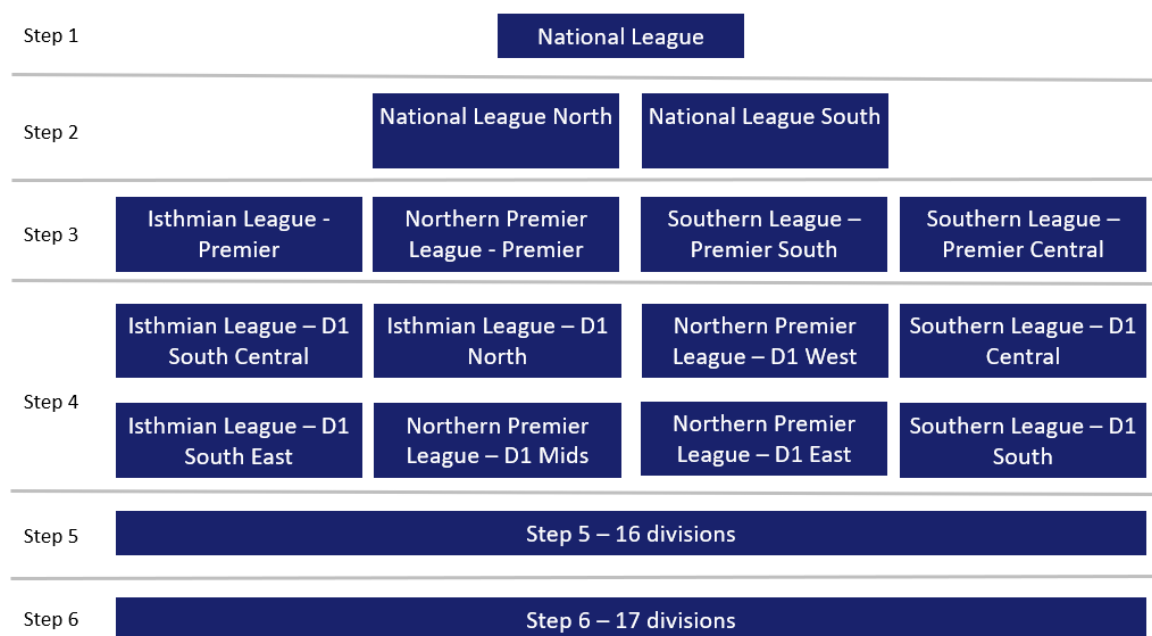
Step 1

National League

Step 2

National League North

National League South

Step 3

Isthmian League - Premier

Northern Premier League - Premier

Southern League – Premier South

Southern League – Premier Central

Step 4

Isthmian League – D1 South Central

Isthmian League – D1 North

Northern Premier League – D1 West

Southern League – D1 Central

Isthmian League – D1 South East

Northern Premier League – D1 Mids

Northern Premier League – D1 East

Southern League – D1 South

Step 5

Step 5 – 16 divisions

Step 6

Step 6 – 17 divisions